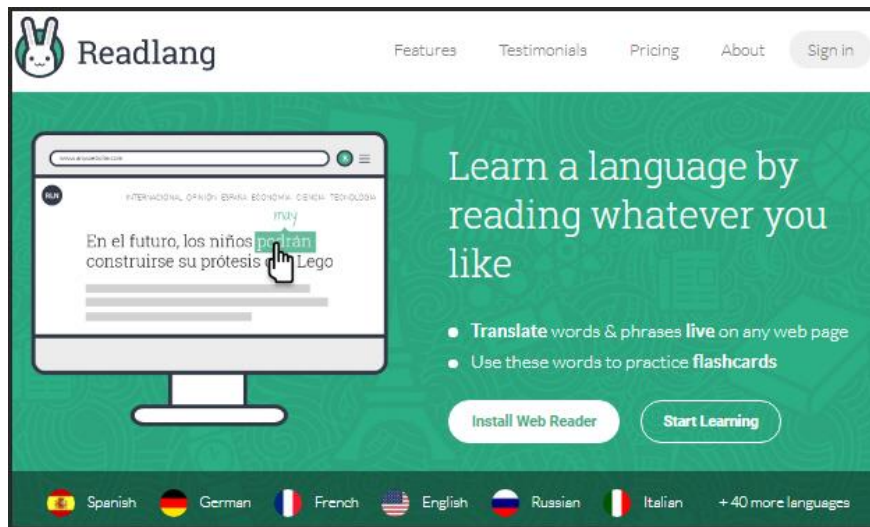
Readlang

Features Testimonials Pricing About Sign in

www.anywebsite.com

RLN

INTERNACIONAL OPINIÓN ESPAÑA ECONOMÍA CIENCIA TECNOLOGÍA

may

En el futuro, los niños podrán construirse su prótesis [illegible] Lego

Learn a language by reading whatever you like

Translate words & phrases live on any web page

Use these words to practice flashcards

Install Web Reader

Start Learning

Spanish German French English Russian Italian + 40 more languages